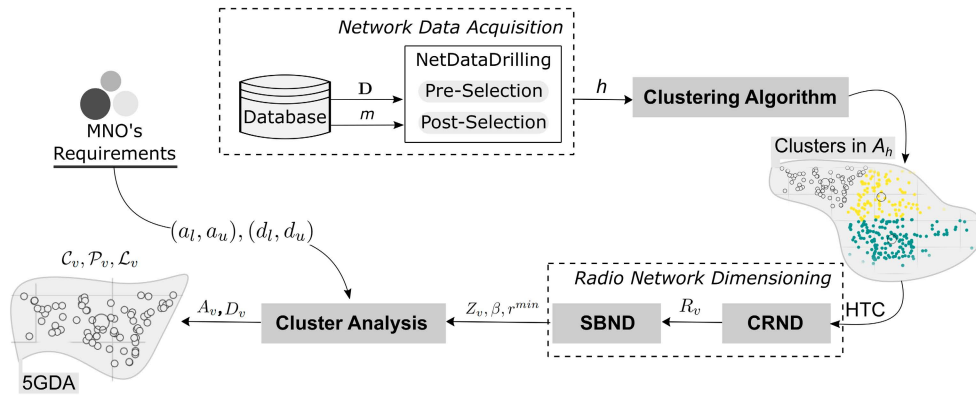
Network Data Acquisition

Database

$\mathbf{D}$

$m$

NetDataDrilling

Pre-Selection

Post-Selection

$h$

Clustering Algorithm

MNO's Requirements

Clusters in $A_h$

$(a_l, a_u), (d_l, d_u)$

$\mathcal{C}_v, \mathcal{P}_v, \mathcal{L}_v$

Radio Network Dimensioning

$A_v, D_v$

Cluster Analysis

$Z_v, \beta, r^{min}$

SBND

$R_v$

CRND

HTC

5GDA